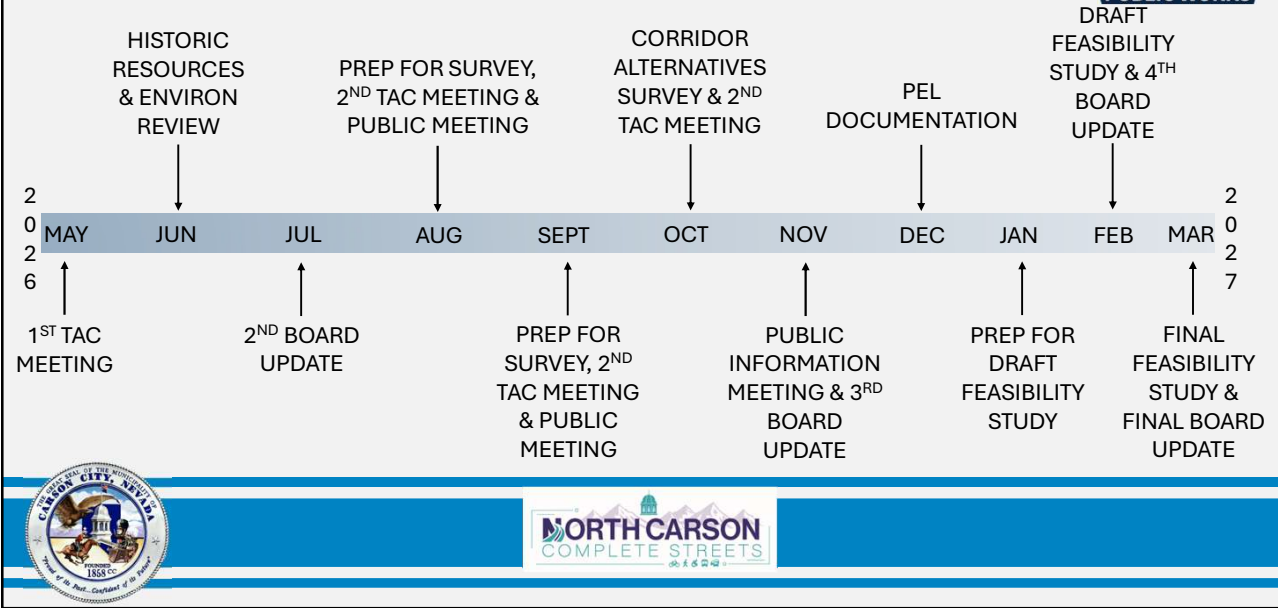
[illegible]

HISTORIC RESOURCES & ENVIRON REVIEW

PREP FOR SURVEY, 2$^{ND}$ TAC MEETING & PUBLIC MEETING

CORRIDOR ALTERNATIVES SURVEY & 2$^{ND}$ TAC MEETING

PEL DOCUMENTATION

DRAFT FEASIBILITY STUDY & 4$^{TH}$ BOARD UPDATE

2
0
2
6

MAY JUN JUL AUG SEPT OCT NOV DEC JAN FEB MAR

2
0
2
7

1$^{ST}$ TAC MEETING

2$^{ND}$ BOARD UPDATE

PREP FOR SURVEY, 2$^{ND}$ TAC MEETING & PUBLIC MEETING

PUBLIC INFORMATION MEETING & 3$^{RD}$ BOARD UPDATE

PREP FOR DRAFT FEASIBILITY STUDY

FINAL FEASIBILITY STUDY & FINAL BOARD UPDATE

THE GREAT SEAL OF THE MUNICIPALITY OF CARSON CITY, NEVADA
FOUNDED 1858 CC
"Proud of its Past... Confident of its Future"

NORTH CARSON
COMPLETE STREETS